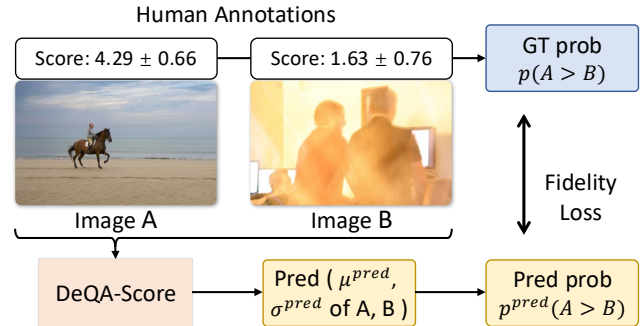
Human Annotations

Score: $4.29 \pm 0.66$

Score: $1.63 \pm 0.76$

GT prob
$p(A > B)$

Image A

Image B

Fidelity Loss

DeQA-Score

Pred ( $\mu^{pred}$, $\sigma^{pred}$ of A, B )

Pred prob
$p^{pred}(A > B)$